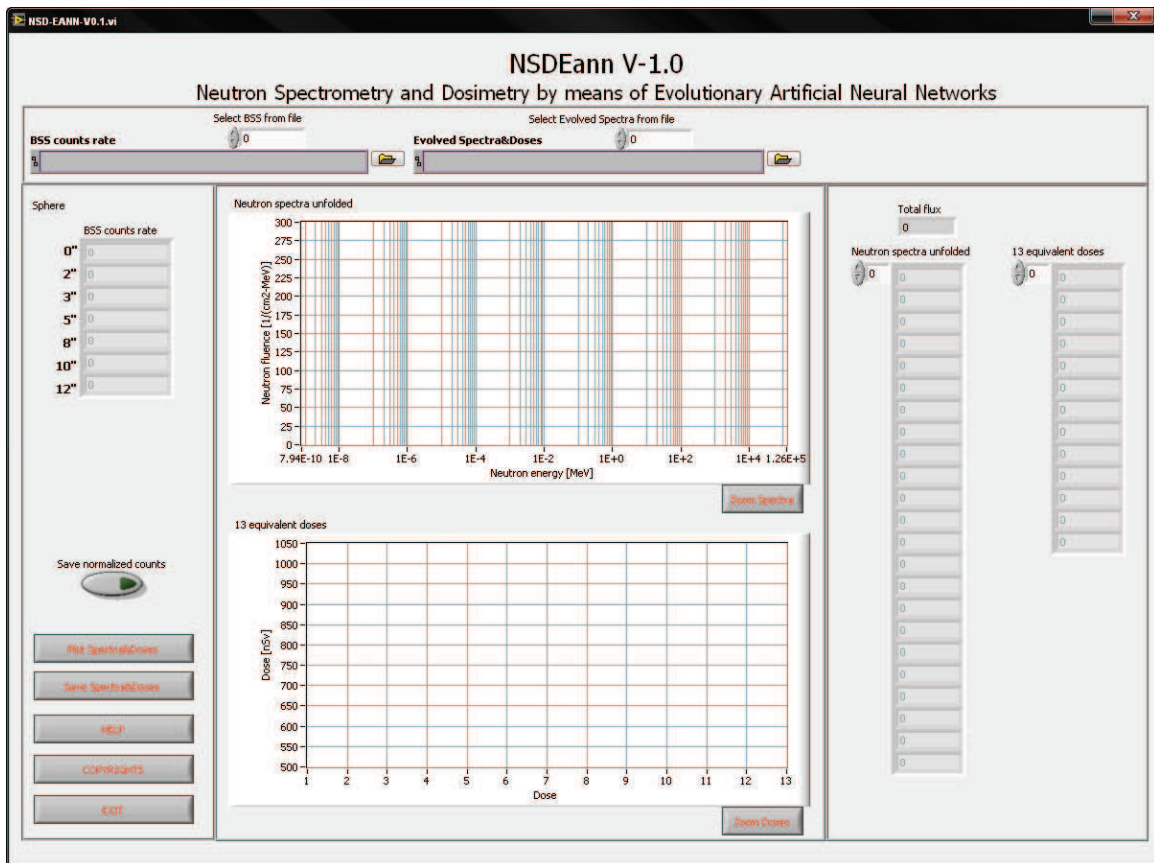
NSD-EANN-V0.1.vi

NSDEann V-1.0
Neutron Spectrometry and Dosimetry by means of Evolutionary Artificial Neural Networks

Select BSS from file
0
BSS counts rate
%

Select Evolved Spectra from file
0
Evolved Spectra&Doses
%

Sphere
BSS counts rate
0" 0
2" 0
3" 0
5" 0
8" 0
10" 0
12" 0

Save normalized counts

Plot Spectra&Doses
Save Spectra&Doses
HELP
COPYRIGHTS
EXIT

Neutron spectra unfolded
Neutron fluence [1/(cm2-MeV)]
300
275
250
225
200
175
150
125
100
75
50
25
0
7.94E-10 1E-8 1E-6 1E-4 1E-2 1E+0 1E+2 1E+4 1.26E+5
Neutron energy [MeV]
Zoom Spectra

13 equivalent doses
Dose [nSv]
1050
1000
950
900
850
800
750
700
650
600
550
500
1 2 3 4 5 6 7 8 9 10 11 12 13
Dose
Zoom Doses

Total flux
0
Neutron spectra unfolded
0
0
0
0
0
0
0
0
0
0
0
0
0
0
0
0
0
0
0
0
0
0
0
0
0
0
0

13 equivalent doses
0
0
0
0
0
0
0
0
0
0
0
0
0
0